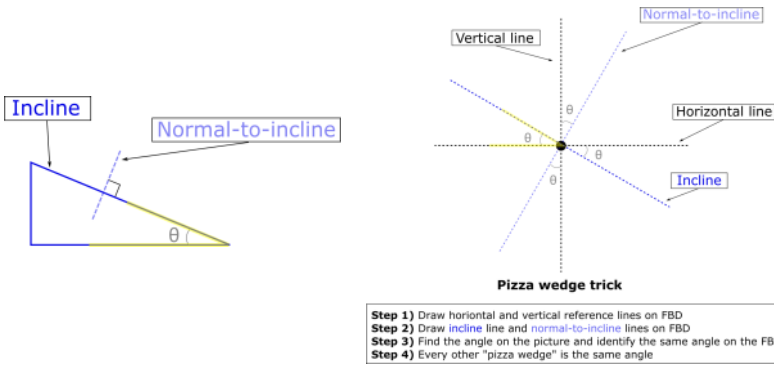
Incline

Normal-to-incline

θ

Vertical line

Normal-to-incline

θ

Horizontal line

θ

θ

θ

Incline

Pizza wedge trick

**Step 1)** Draw horiontal and vertical reference lines on FBD
**Step 2)** Draw incline line and normal-to-incline lines on FBD
**Step 3)** Find the angle on the picture and identify the same angle on the FB
**Step 4)** Every other "pizza wedge" is the same angle